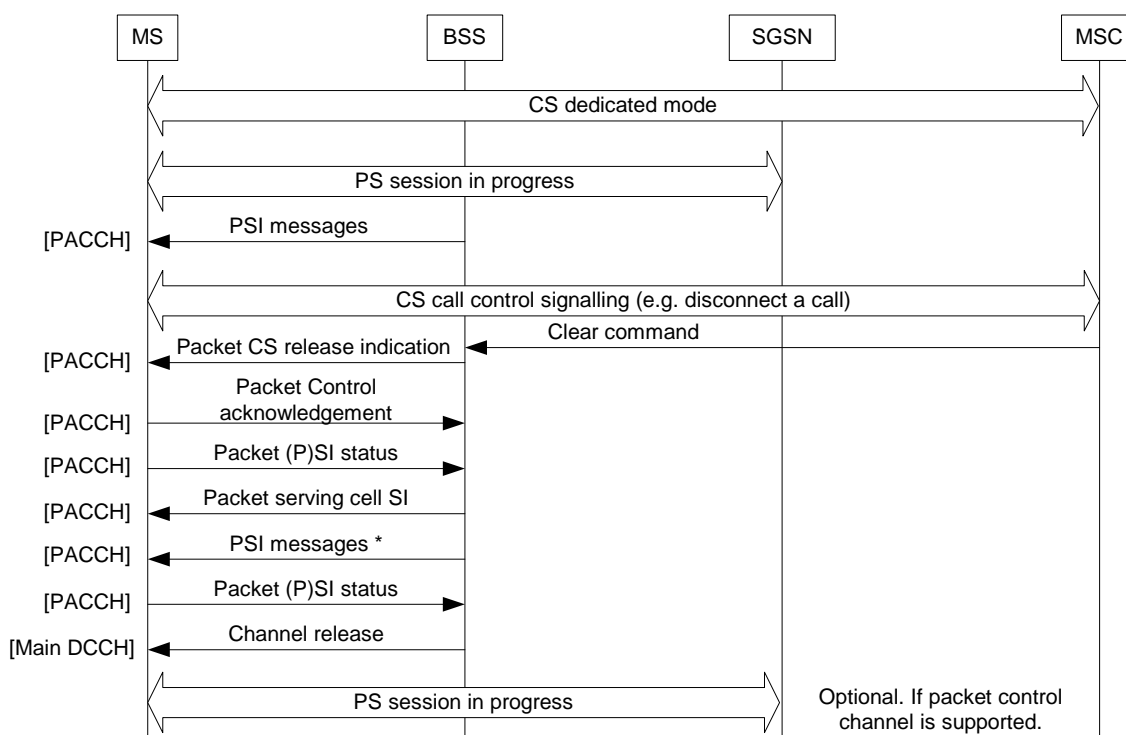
MS

BSS

SGSN

MSC

CS dedicated mode

PS session in progress

[PACCH]

PSI messages

CS call control signalling (e.g. disconnect a call)

Clear command

[PACCH]

Packet CS release indication

[PACCH]

Packet Control acknowledgement

[PACCH]

Packet (P)SI status

[PACCH]

Packet serving cell SI

[PACCH]

PSI messages *

[PACCH]

Packet (P)SI status

[Main DCCH]

Channel release

PS session in progress

Optional. If packet control channel is supported.